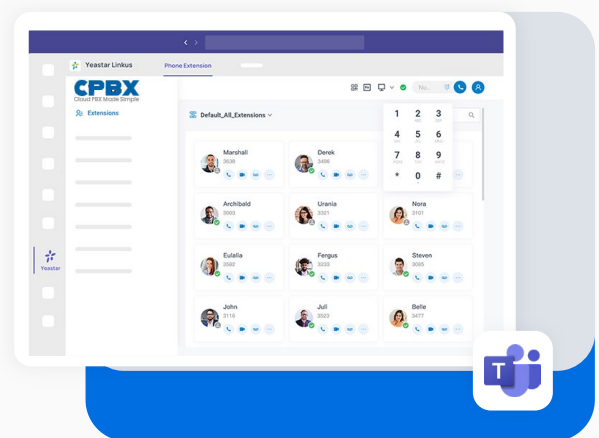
Yeastar Linkus

Phone Extension

CPBX
Cloud PBX Made Simple

Extensions

Yeastar

Default_All_Extensions

Marshall
3638

Derek
3496

Archibald
3003

Urania
3321

Nora
3101

Eulalia
3582

Fergus
3030

Steven
3085

John
3110

Jull
3503

Belle
3477

1
2 ABC
3 DEF
4 GHI
5 JKL
6 MNO
7 PQRS
8 TUV
9 WXYZ
*
0 +
#

T